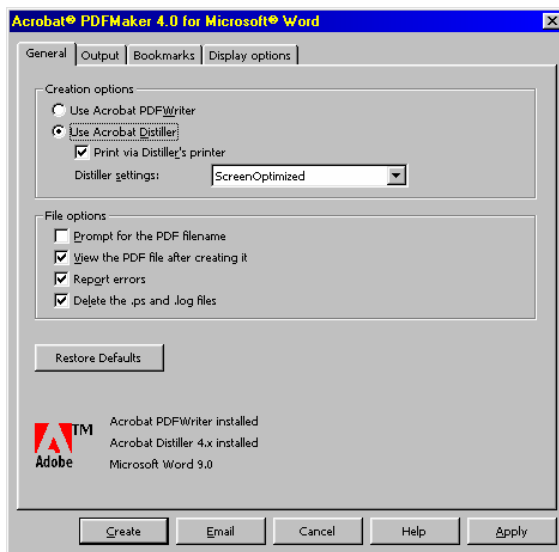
Acrobat® PDFMaker 4.0 for Microsoft® Word

General | Output | Bookmarks | Display options

Creation options
Use Acrobat PDFWriter
Use Acrobat Distiller
Print via Distiller's printer
Distiller settings: ScreenOptimized

File options
Prompt for the PDF filename
View the PDF file after creating it
Report errors
Delete the .ps and .log files

Restore Defaults

TM
Adobe

Acrobat PDFWriter installed
Acrobat Distiller 4.x installed
Microsoft Word 9.0

Create | Email | Cancel | Help | Apply